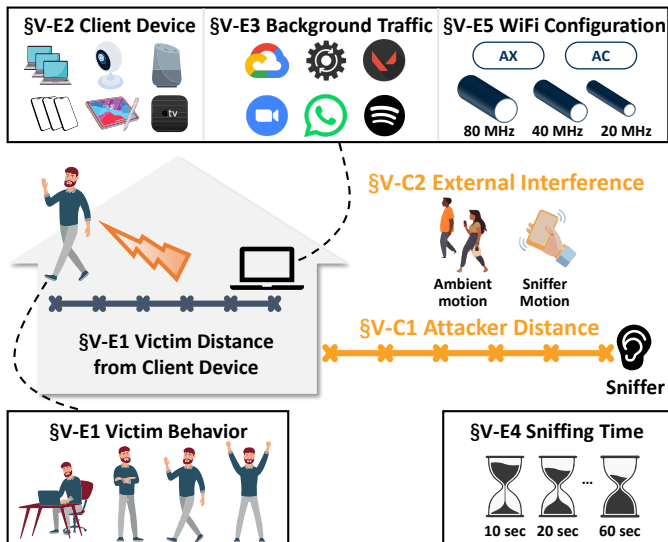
§V-E2 Client Device

§V-E3 Background Traffic

§V-E5 WiFi Configuration

AX

AC

80 MHz

40 MHz

20 MHz

§V-C2 External Interference

Ambient motion

Sniffer Motion

§V-C1 Attacker Distance

§V-E1 Victim Distance from Client Device

Sniffer

§V-E1 Victim Behavior

§V-E4 Sniffing Time

...

10 sec

20 sec

60 sec